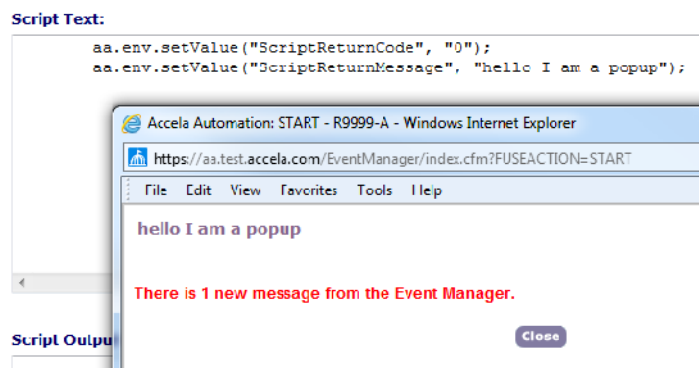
Script Text:

aa.env.setValue("ScriptReturnCode", "0");
aa.env.setValue("ScriptReturnMessage", "hello I am a popup");

Accela Automation: START - R9999-A - Windows Internet Explorer

https://aa.test.accela.com/EventManager/index.cfm?FUSEACTION=START

File Edit View Favorites Tools Help

hello I am a popup

There is 1 new message from the Event Manager.

Close

Script Outpu